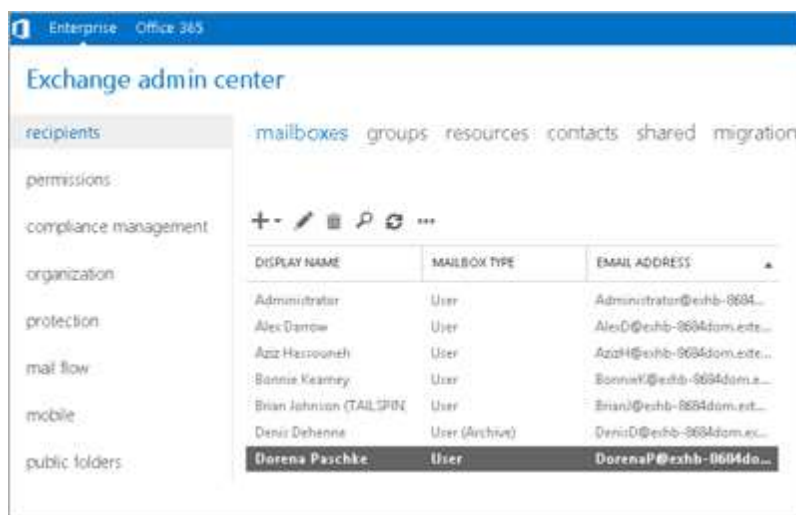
Enterprise Office 365

Exchange admin center

recipients

permissions

compliance management

organization

protection

mail flow

mobile

public folders

mailboxes groups resources contacts shared migration

+ ···

| DISPLAY NAME | MAILBOX TYPE | EMAIL ADDRESS |
|---|---|---|
| Administrator | User | Administrator@exhb-8684... |
| Alex Darrow | User | AlexD@exhb-8684dom.exte... |
| Aziz Hassouneh | User | AzizH@exhb-8684dom.exte... |
| Bonnie Kearney | User | BonnieK@exhb-8684dom.e... |
| Brian Johnson (TAILSPIN | User | BrianJ@exhb-8684dom.ext... |
| Denis Dehenne | User (Archive) | DenisD@exhb-8684dom.ex... |
| Dorena Paschke | User | DorenaP@exhb-8684do... |